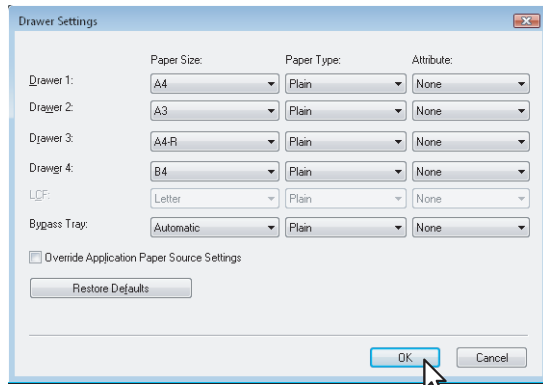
Drawer Settings

| | Paper Size: | Paper Type: | Attribute: |
|---|---|---|---|
| Drawer 1: | A4 | Plain | None |
| Drawer 2: | A3 | Plain | None |
| Drawer 3: | A4-R | Plain | None |
| Drawer 4: | B4 | Plain | None |
| LCF: | Letter | Plain | None |
| Bypass Tray: | Automatic | Plain | None |

Override Application Paper Source Settings

Restore Defaults

OK

Cancel